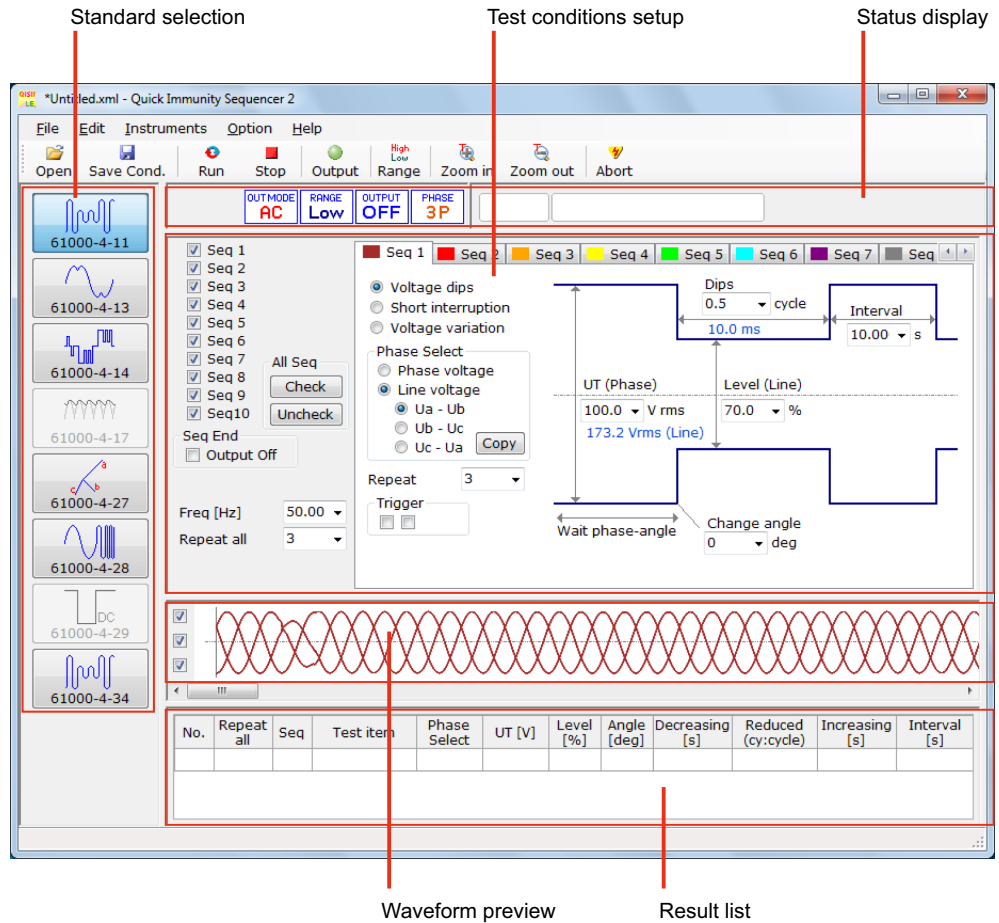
Standard selection

Test conditions setup

Status display

*Untitled.xml - Quick Immunity Sequencer 2

File Edit Instruments Option Help

Open Save Cond. Run Stop Output Range Zoom in Zoom out Abort

61000-4-11
61000-4-13
61000-4-14
61000-4-17
61000-4-27
61000-4-28
DC
61000-4-29
61000-4-34

OUT MODE AC RANGE Low OUTPUT OFF PHASE 3P

Seq 1
Seq 2
Seq 3
Seq 4
Seq 5
Seq 6
Seq 7
Seq 8
Seq 9
Seq10

All Seq
Check
Uncheck

Seq End
Output Off

Freq [Hz] 50.00
Repeat all 3

Seq 1 Seq 2 Seq 3 Seq 4 Seq 5 Seq 6 Seq 7 Seq

Voltage dips
Short interruption
Voltage variation

Phase Select
Phase voltage
Line voltage
Ua - Ub
Ub - Uc
Uc - Ua
Copy

Repeat 3

Trigger

Dips
0.5 cycle
10.0 ms

Interval
10.00 s

UT (Phase)
100.0 V rms
173.2 Vrms (Line)

Level (Line)
70.0 %

Wait phase-angle

Change angle
0 deg

| No. | Repeat all | Seq | Test item | Phase Select | UT [V] | Level [%] | Angle [deg] | Decreasing [s] | Reduced (cy:cycle) | Increasing [s] | Interval [s] |
|---|---|---|---|---|---|---|---|---|---|---|---|
| | | | | | | | | | | | |

Waveform preview

Result list